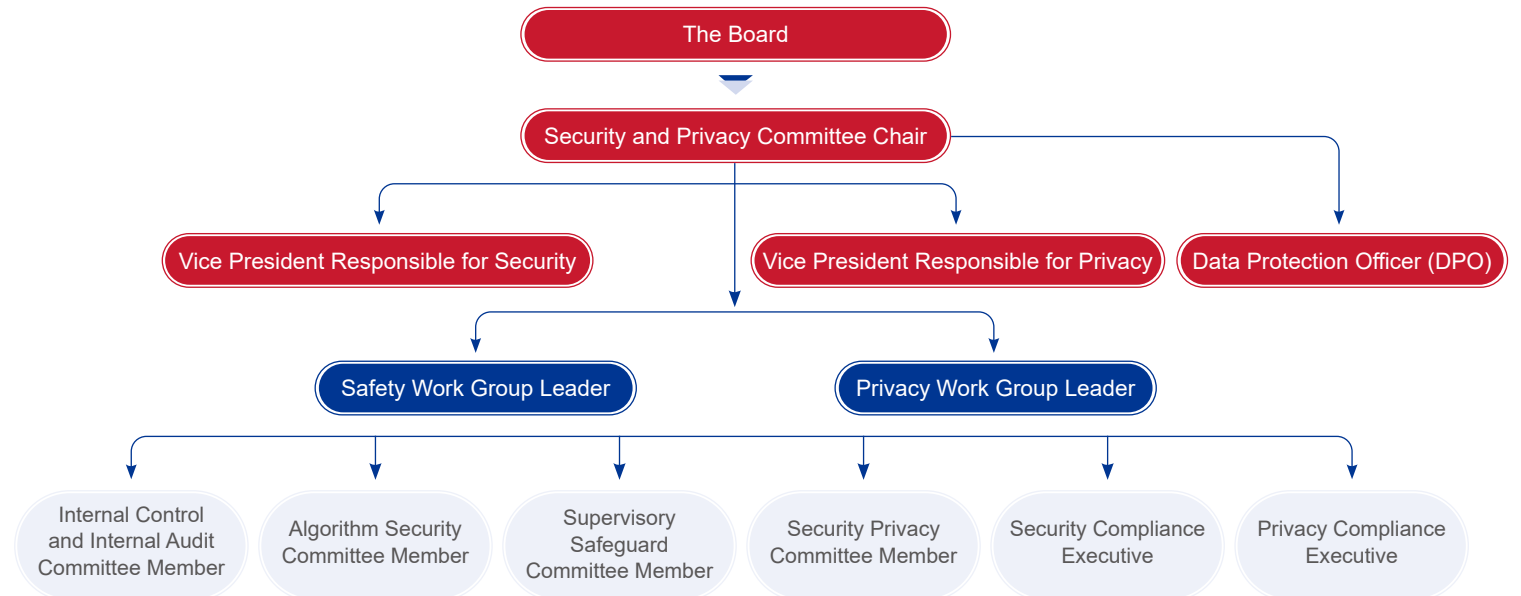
The Board

Security and Privacy Committee Chair

Vice President Responsible for Security

Vice President Responsible for Privacy

Data Protection Officer (DPO)

Safety Work Group Leader

Privacy Work Group Leader

Internal Control and Internal Audit Committee Member

Algorithm Security Committee Member

Supervisory Safeguard Committee Member

Security Privacy Committee Member

Security Compliance Executive

Privacy Compliance Executive